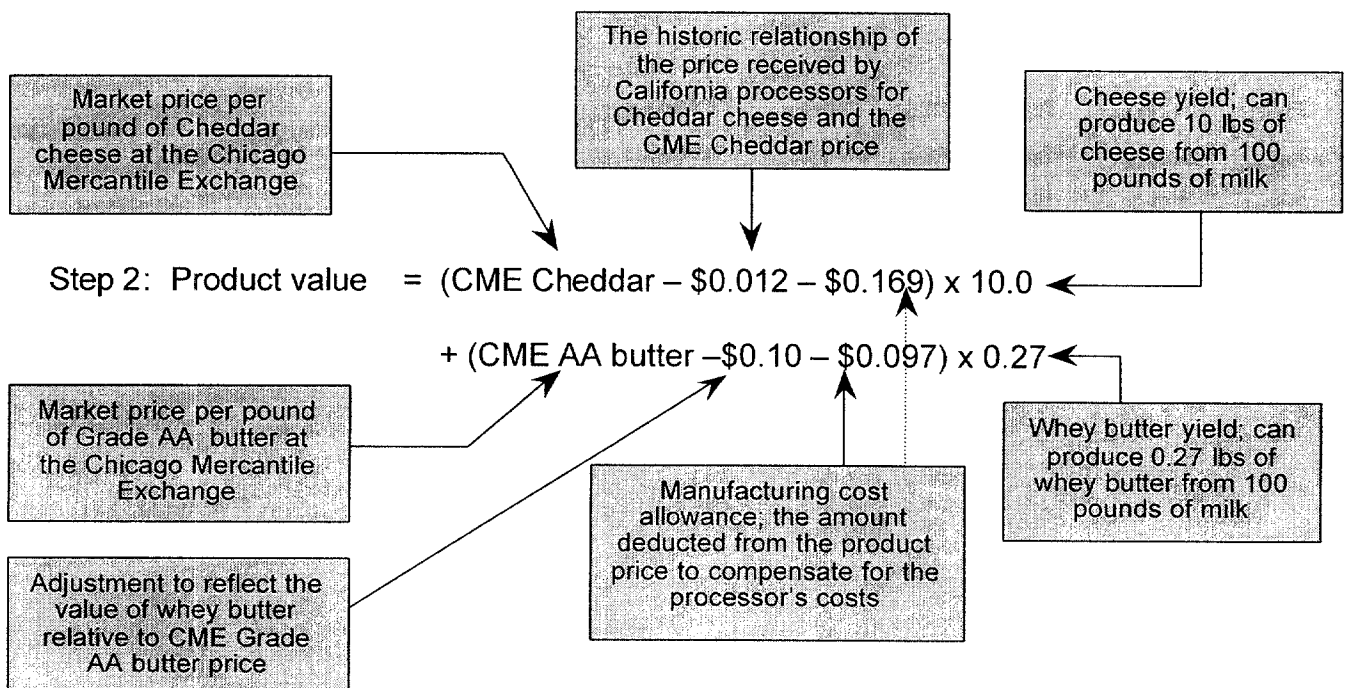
Market price per pound of Cheddar cheese at the Chicago Mercantile Exchange

The historic relationship of the price received by California processors for Cheddar cheese and the CME Cheddar price

Cheese yield; can produce 10 lbs of cheese from 100 pounds of milk

Step 2: Product value = (CME Cheddar – \$0.012 – \$0.169) x 10.0

+ (CME AA butter –\$0.10 – \$0.097) x 0.27

Market price per pound of Grade AA butter at the Chicago Mercantile Exchange

Whey butter yield; can produce 0.27 lbs of whey butter from 100 pounds of milk

Manufacturing cost allowance; the amount deducted from the product price to compensate for the processor's costs

Adjustment to reflect the value of whey butter relative to CME Grade AA butter price